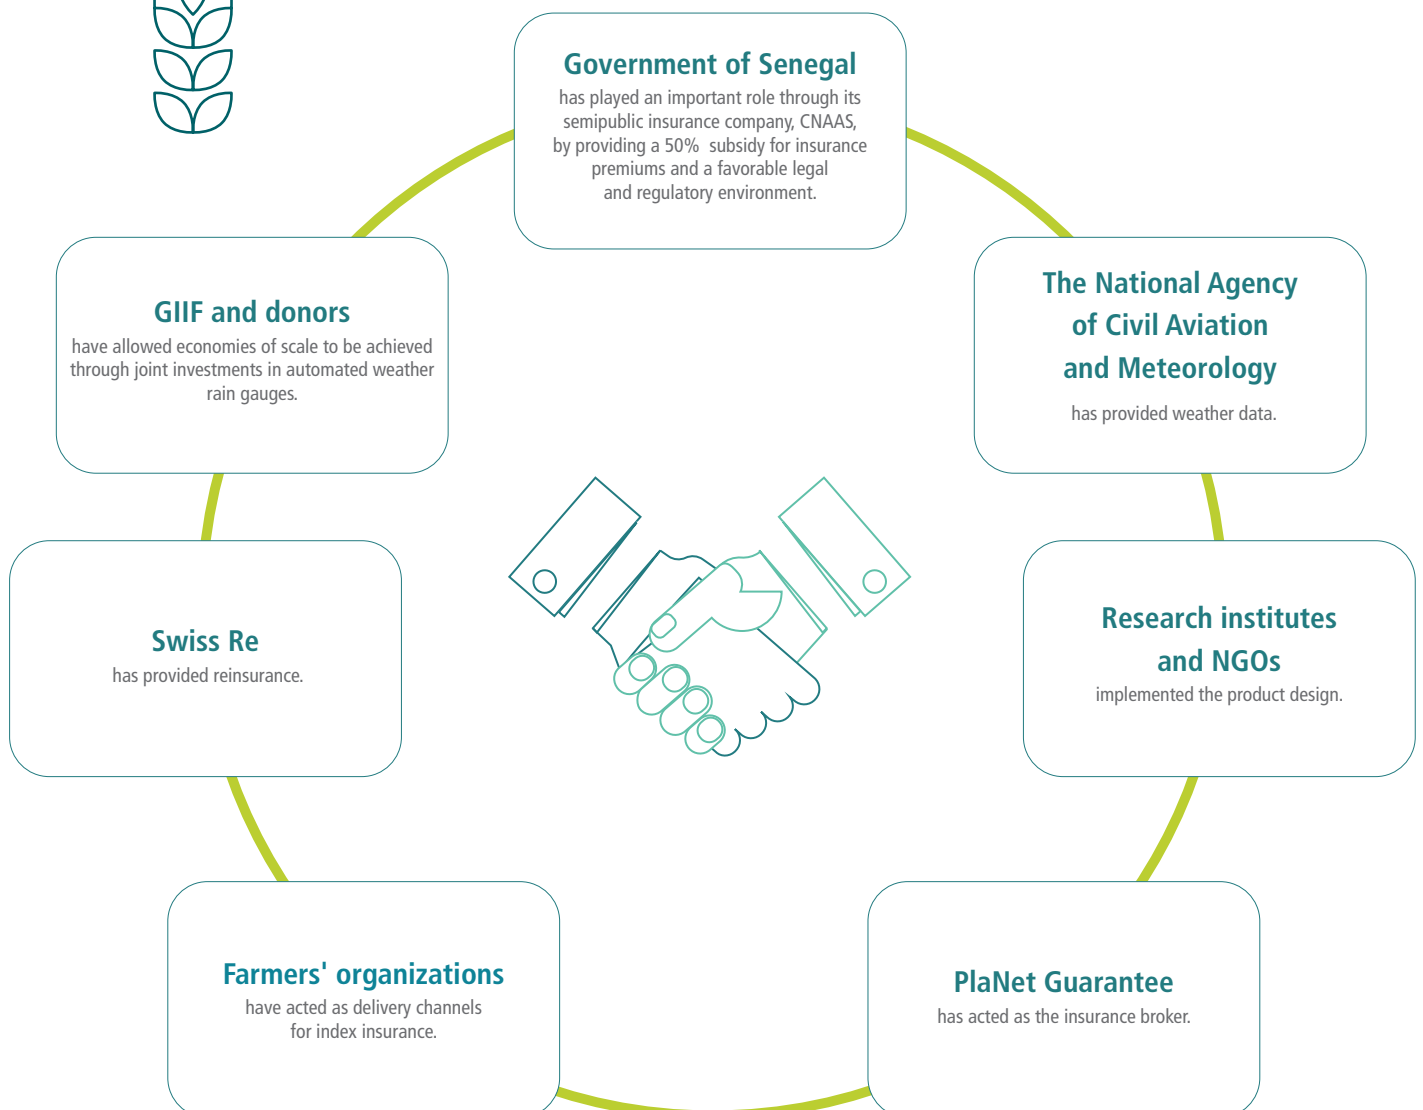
Government of Senegal
has played an important role through its semipublic insurance company, CNAAS, by providing a 50% subsidy for insurance premiums and a favorable legal and regulatory environment.

GIIF and donors
have allowed economies of scale to be achieved through joint investments in automated weather rain gauges.

The National Agency of Civil Aviation and Meteorology
has provided weather data.

Swiss Re
has provided reinsurance.

Research institutes and NGOs
implemented the product design.

Farmers' organizations
have acted as delivery channels for index insurance.

PlaNet Guarantee
has acted as the insurance broker.